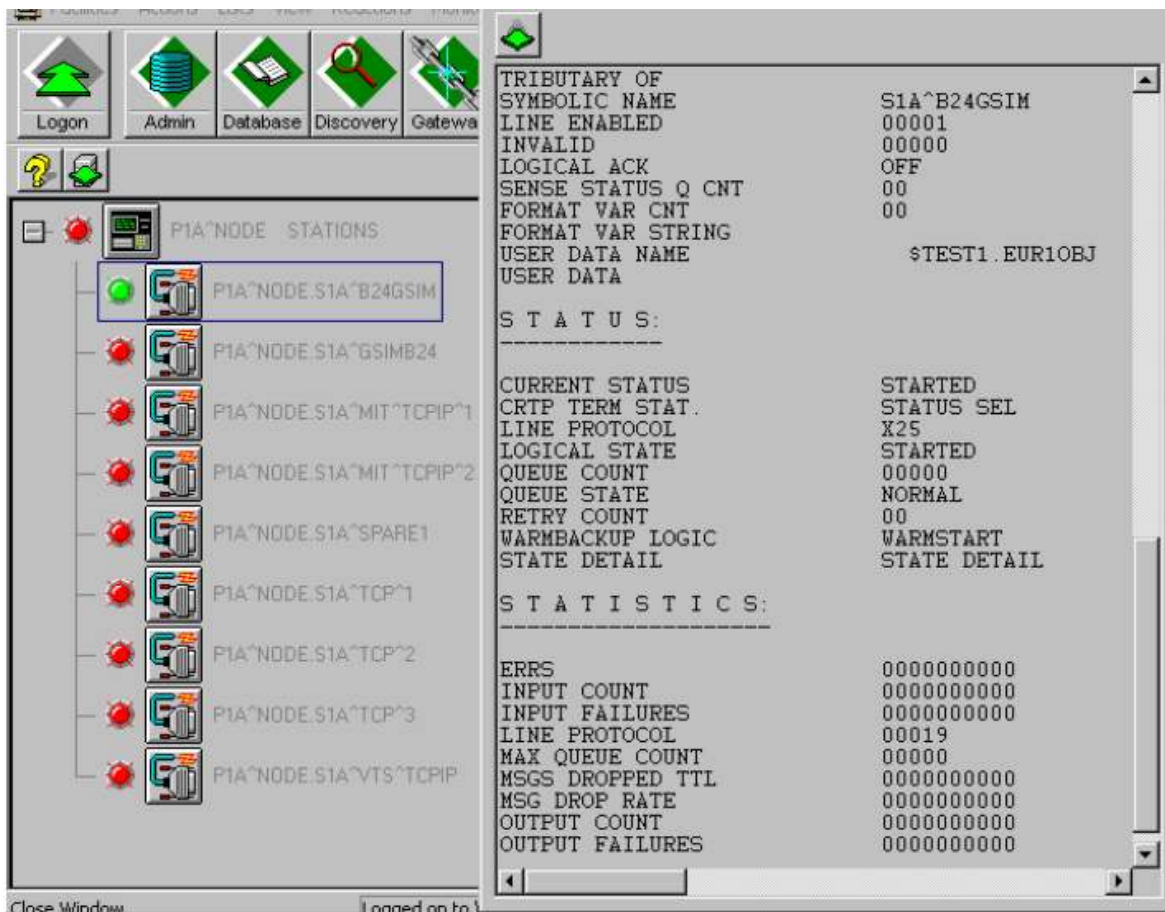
Logon
Admin
Database
Discovery
Gatewa

P1A^NODE STATIONS
P1A^NODE.S1A^B24GSIM
P1A^NODE.S1A^GSIMB24
P1A^NODE.S1A^MIT^TCPIP^1
P1A^NODE.S1A^MIT^TCPIP^2
P1A^NODE.S1A^SPARE1
P1A^NODE.S1A^TCP^1
P1A^NODE.S1A^TCP^2
P1A^NODE.S1A^TCP^3
P1A^NODE.S1A^VTS^TCPIP

Close Window
Logged on to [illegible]

TRIBUTARY OF
SYMBOLIC NAME S1A^B24GSIM
LINE ENABLED 00001
INVALID 00000
LOGICAL ACK OFF
SENSE STATUS Q CNT 00
FORMAT VAR CNT 00
FORMAT VAR STRING
USER DATA NAME $TEST1.EUR1OBJ
USER DATA

S T A T U S:
------------

CURRENT STATUS STARTED
CRTP TERM STAT. STATUS SEL
LINE PROTOCOL X25
LOGICAL STATE STARTED
QUEUE COUNT 00000
QUEUE STATE NORMAL
RETRY COUNT 00
WARMBACKUP LOGIC WARMSTART
STATE DETAIL STATE DETAIL

S T A T I S T I C S:
--------------------

ERRS 0000000000
INPUT COUNT 0000000000
INPUT FAILURES 0000000000
LINE PROTOCOL 00019
MAX QUEUE COUNT 00000
MSGS DROPPED TTL 0000000000
MSG DROP RATE 0000000000
OUTPUT COUNT 0000000000
OUTPUT FAILURES 0000000000